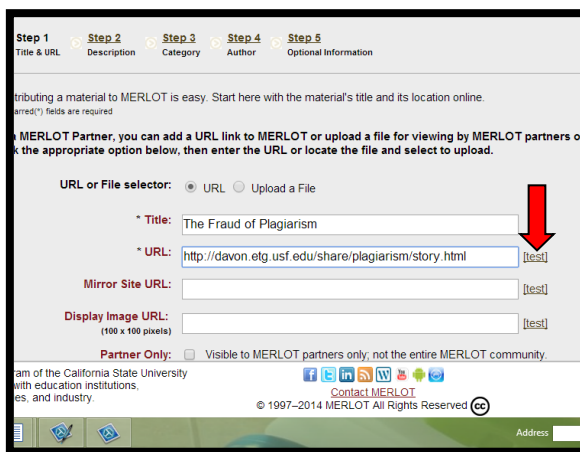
Step 1 Title & URL
Step 2 Description
Step 3 Category
Step 4 Author
Step 5 Optional Information

tributing a material to MERLOT is easy. Start here with the material's title and its location online.
arred(*) fields are required

a MERLOT Partner, you can add a URL link to MERLOT or upload a file for viewing by MERLOT partners o
k the appropriate option below, then enter the URL or locate the file and select to upload.

URL or File selector: URL Upload a File

* Title: The Fraud of Plagiarism

* URL: http://davon.etg.usf.edu/share/plagiarism/story.html [test]

Mirror Site URL: [test]

Display Image URL: (100 x 100 pixels) [test]

Partner Only: Visible to MERLOT partners only; not the entire MERLOT community.

ram of the California State University
with education institutions,
es, and industry.

Contact MERLOT
© 1997–2014 MERLOT All Rights Reserved

Address